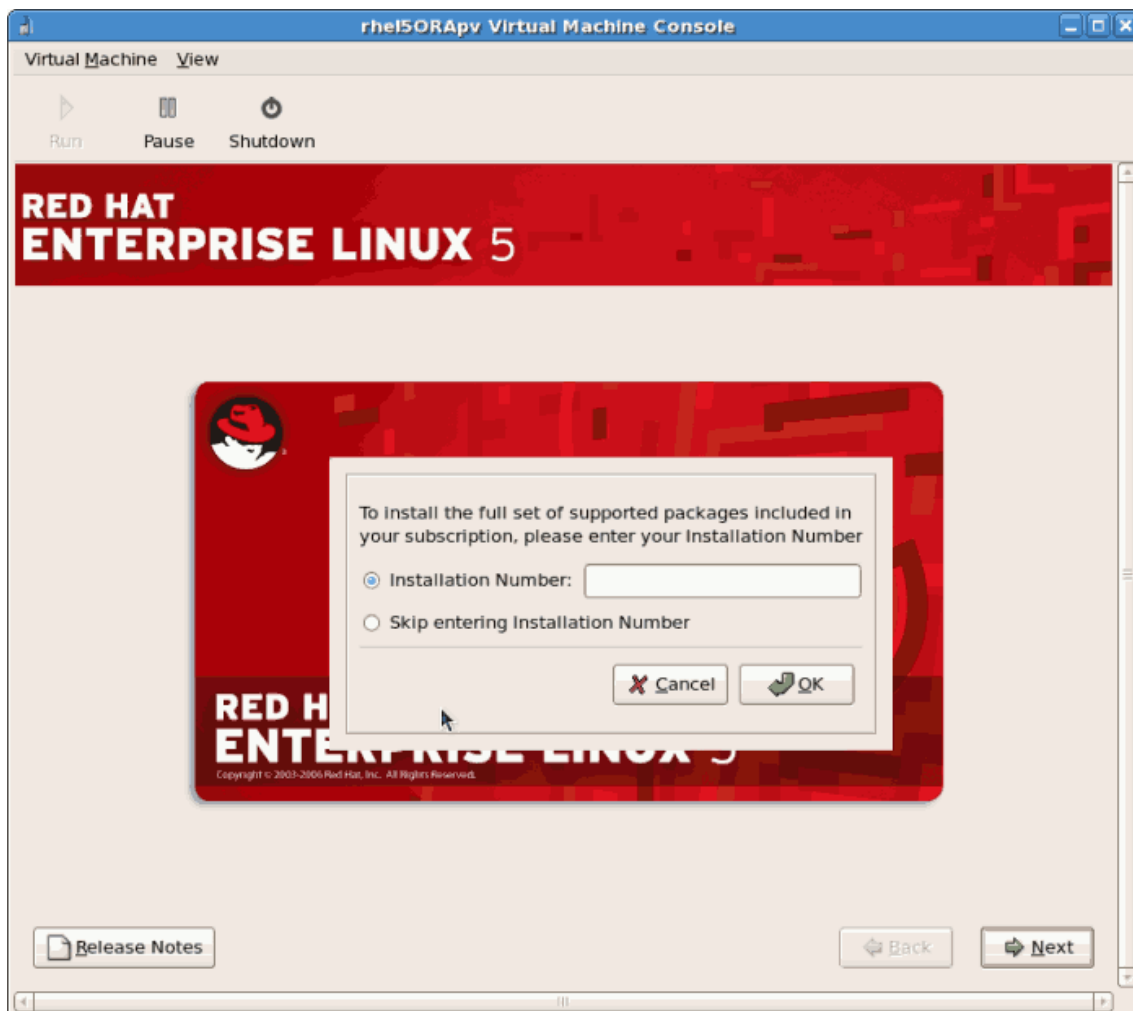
rhel5ORApv Virtual Machine Console

Virtual Machine View

Run Pause Shutdown

RED HAT
ENTERPRISE LINUX 5

To install the full set of supported packages included in your subscription, please enter your Installation Number

Installation Number:

Skip entering Installation Number

Cancel OK

RED H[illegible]
ENTE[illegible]
Copyright © 2003-2006 Red Hat, Inc. All Rights Reserved.

Release Notes

Back Next